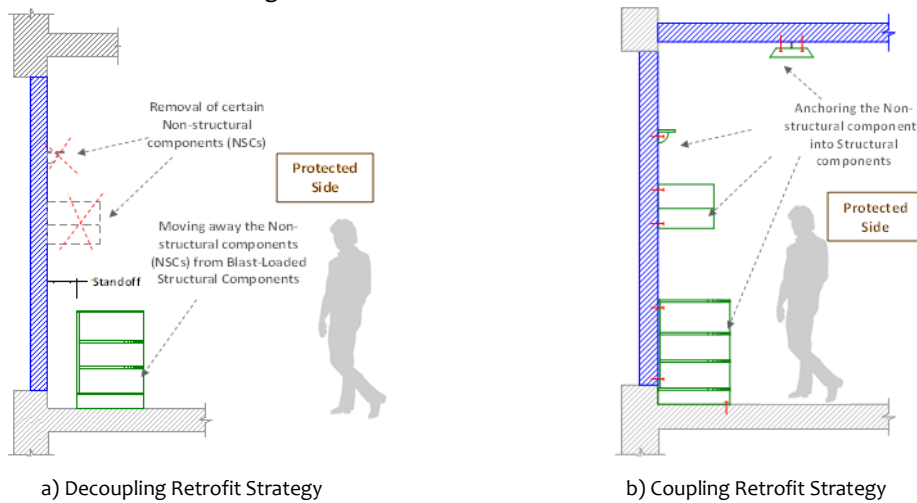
Removal of certain Non-structural components (NSCs)

Protected Side

Moving away the Non-structural components (NSCs) from Blast-Loaded Structural Components

Standoff

a) Decoupling Retrofit Strategy

Anchoring the Non-structural component into Structural components

Protected Side

b) Coupling Retrofit Strategy